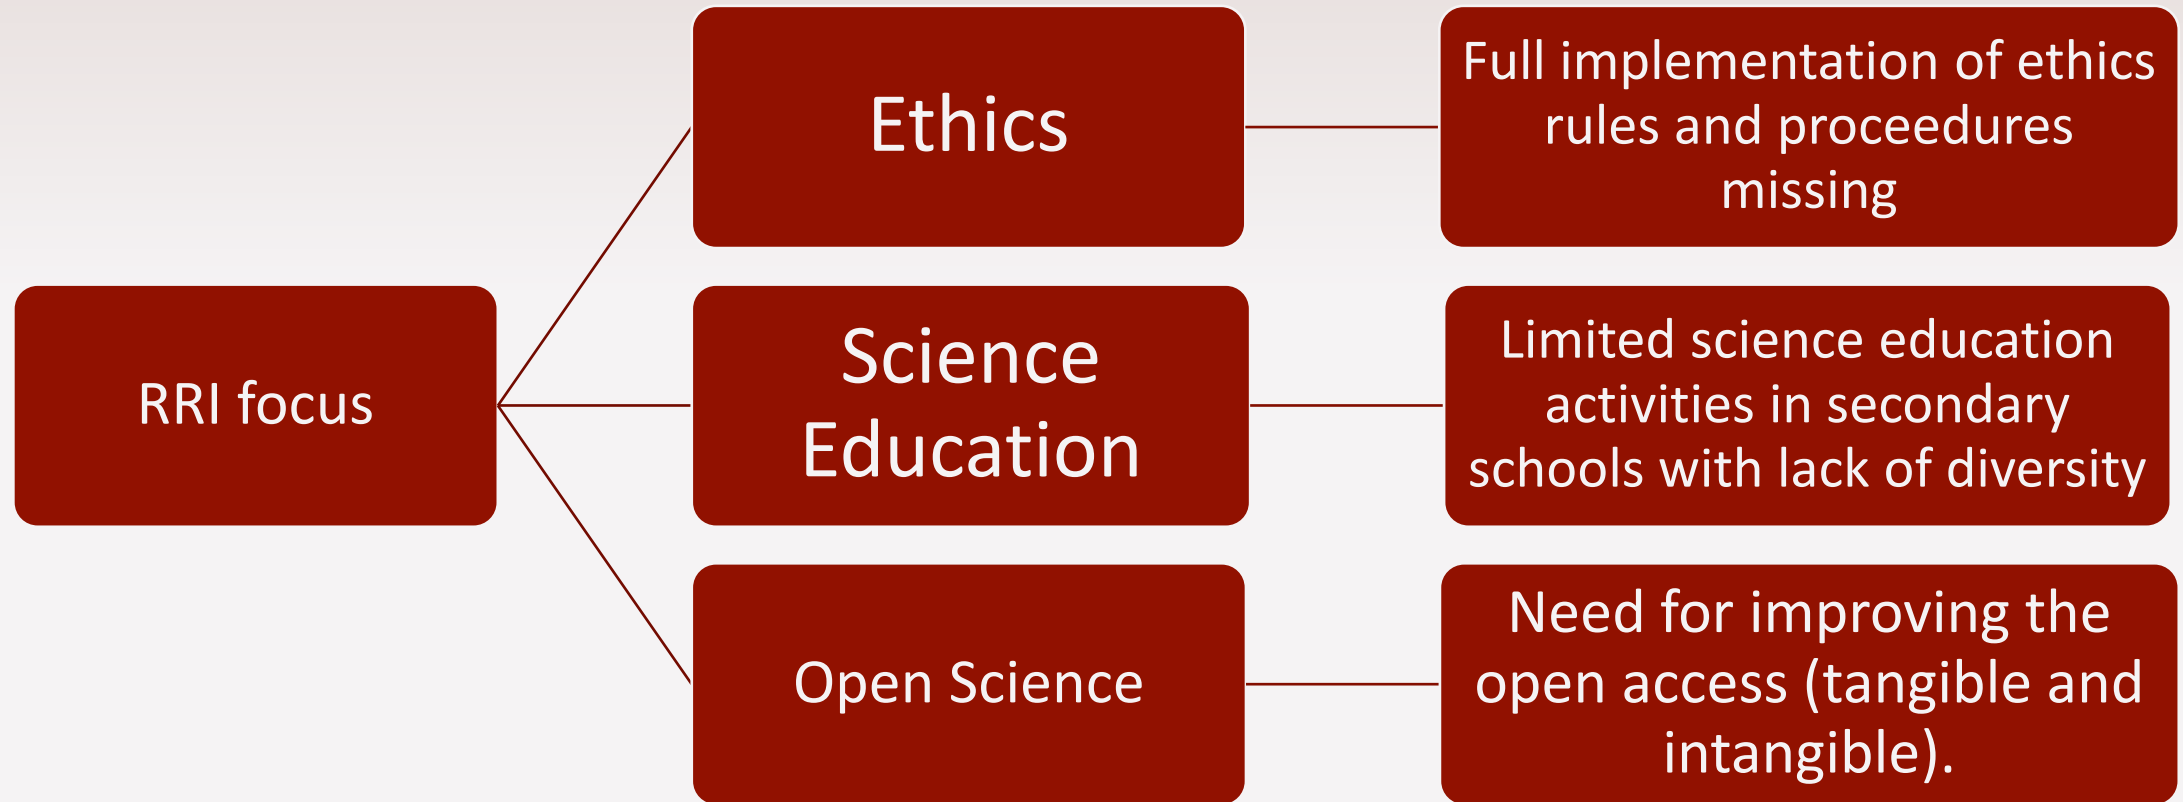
RRI focus

Ethics

Full implementation of ethics rules and proceedures missing

Science Education

Limited science education activities in secondary schools with lack of diversity

Open Science

Need for improving the open access (tangible and intangible).